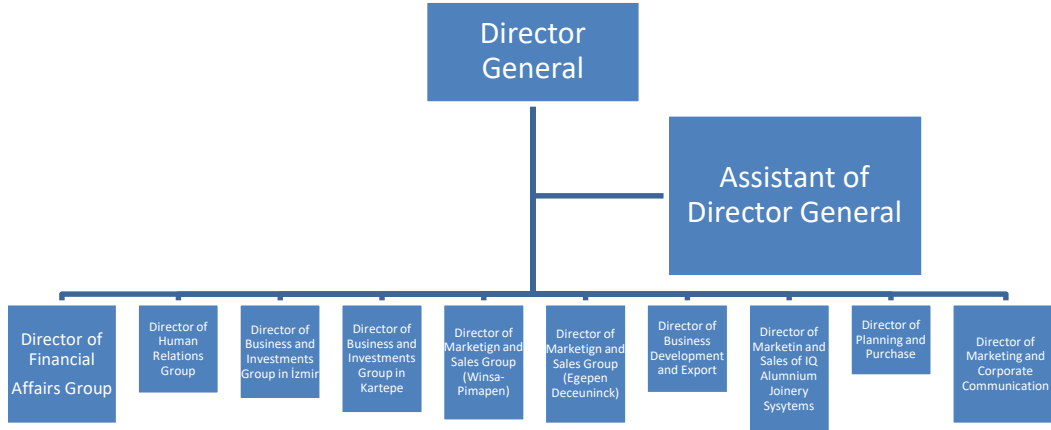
Director General

Assistant of Director General

Director of Financial Affairs Group

Director of Human Relations Group

Director of Business and Investments Group in İzmir

Director of Business and Investments Group in Kartepe

Director of Marketign and Sales Group (Winsa-Pimapen)

Director of Marketign and Sales Group (Egepen Deceuninck)

Director of Business Development and Export

Director of Marketin and Sales of IQ Alumnium Joinery Sysytems

Director of Planning and Purchase

Director of Marketing and Corporate Communication